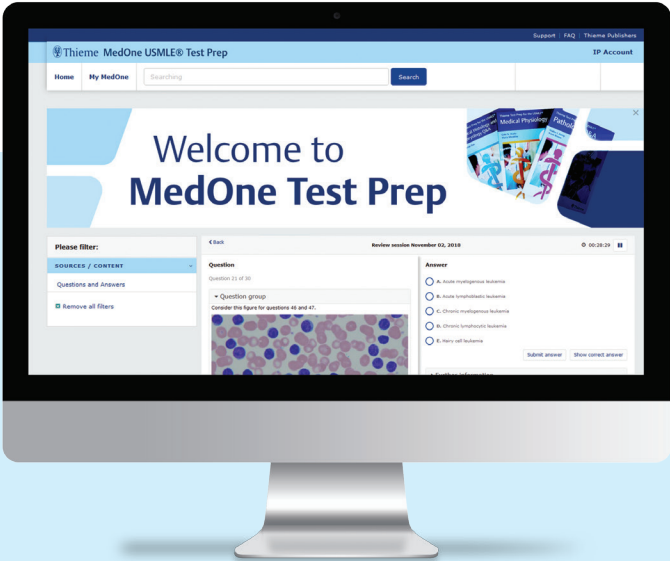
Support | FAQ | Thieme Publishers

Thieme MedOne USMLE® Test Prep

IP Account

Home My MedOne Searching Search

Welcome to MedOne Test Prep

Medical Physiology

Patho

Please filter:

SOURCES / CONTENT

Questions and Answers

Remove all filters

< Back

Review session November 02, 2018

00:28:29

Question

Question 21 of 30

Question group

Consider this figure for questions 46 and 47.

Answer

A. Acute myelogenous leukemia

B. Acute lymphoblastic leukemia

C. Chronic myelogenous leukemia

D. Chronic lymphocytic leukemia

E. Hairy cell leukemia

Submit answer

Show correct answer

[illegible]